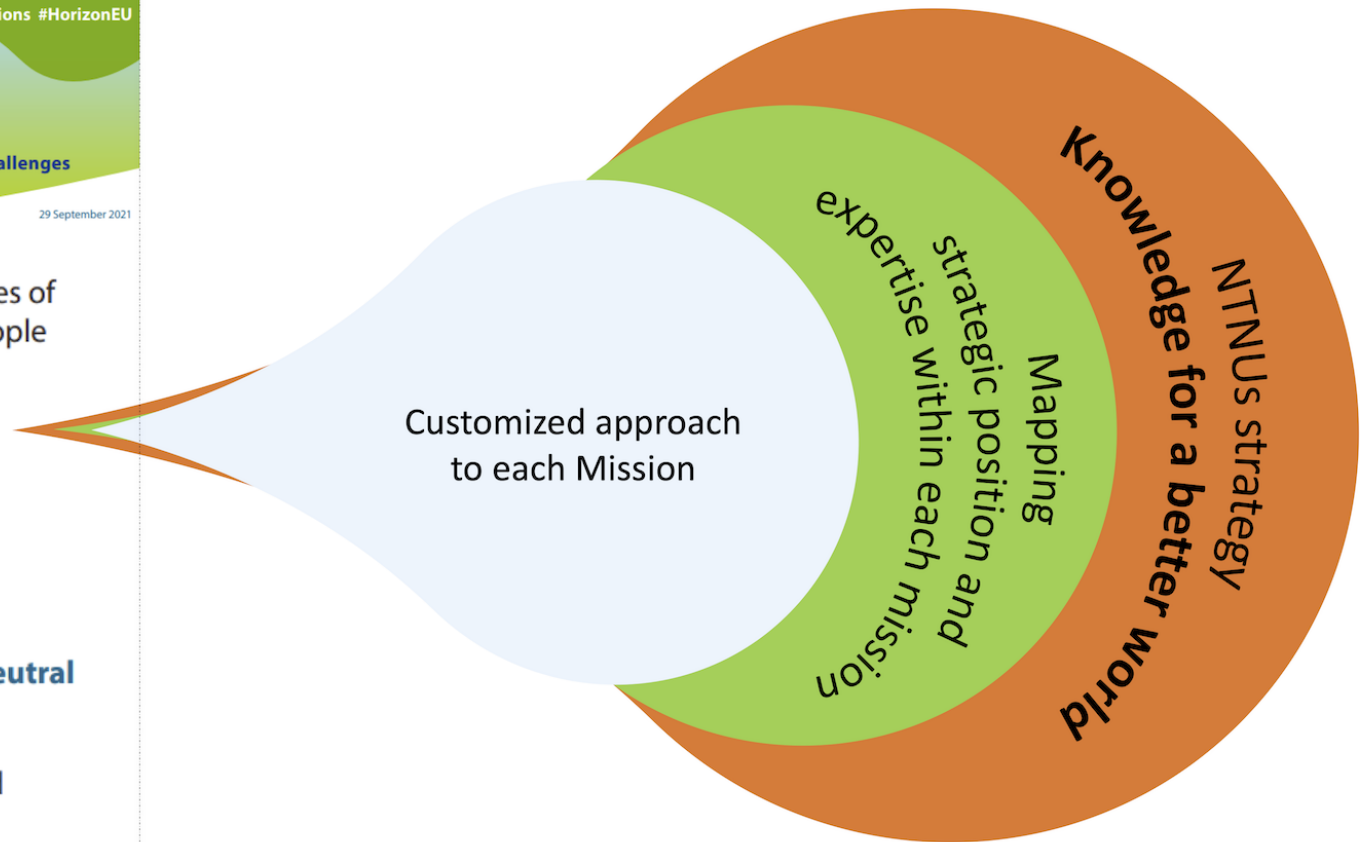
ions #HorizonEU

allenges

29 September 2021

es of
ople

eutral

l

Customized approach to each Mission

Mapping strategic position and expertise within each mission

NTNUs strategy
Knowledge for a better world